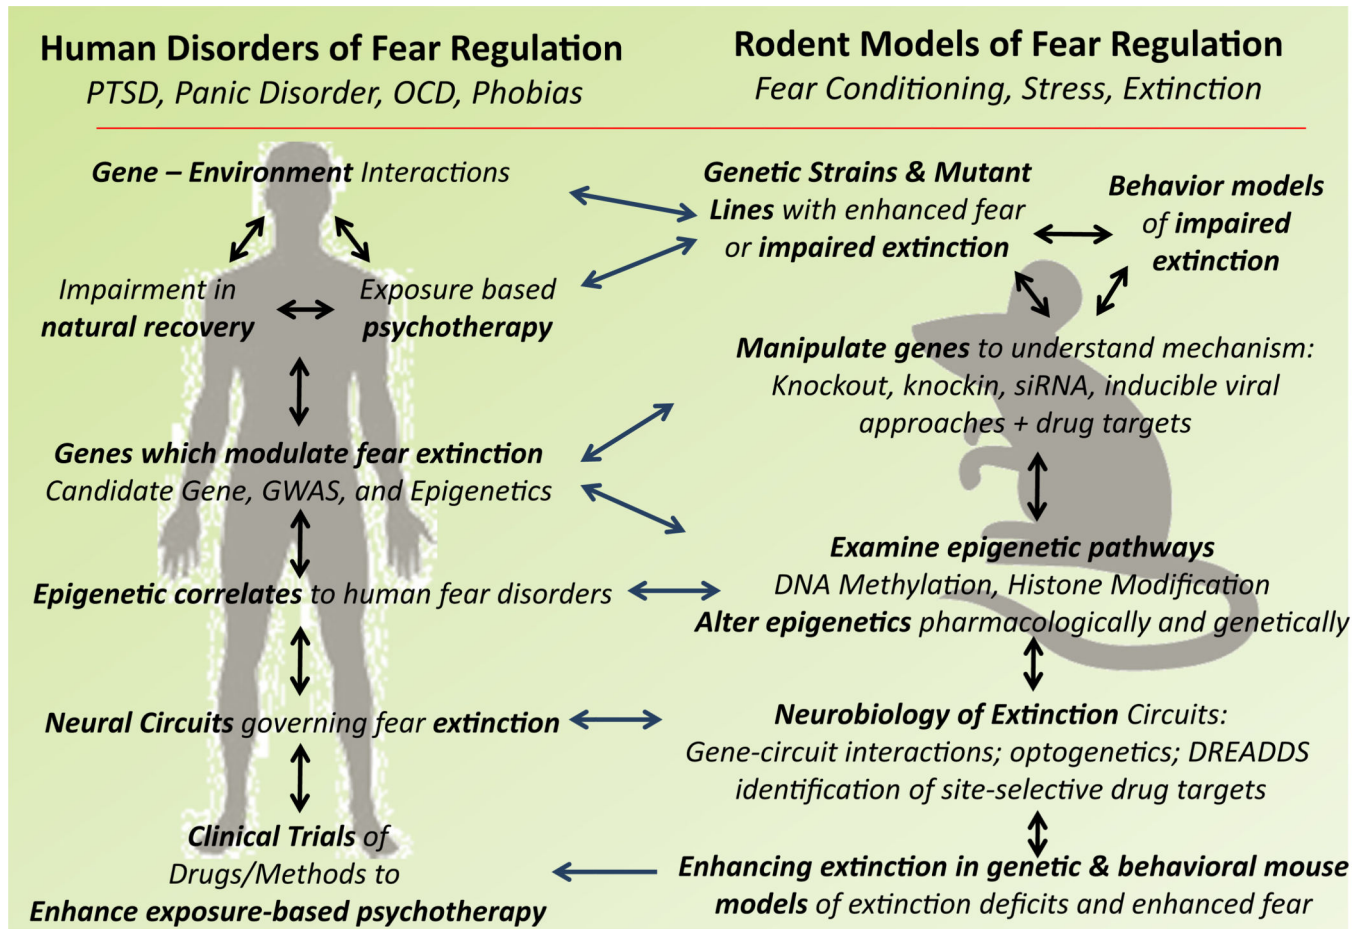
Human Disorders of Fear Regulation
PTSD, Panic Disorder, OCD, Phobias

Rodent Models of Fear Regulation
Fear Conditioning, Stress, Extinction

Gene – Environment Interactions

Impairment in natural recovery

Exposure based psychotherapy

Genes which modulate fear extinction
Candidate Gene, GWAS, and Epigenetics

Epigenetic correlates to human fear disorders

Neural Circuits governing fear extinction

Clinical Trials of Drugs/Methods to Enhance exposure-based psychotherapy

Genetic Strains & Mutant Lines with enhanced fear or impaired extinction

Behavior models of impaired extinction

Manipulate genes to understand mechanism: Knockout, knockin, siRNA, inducible viral approaches + drug targets

Examine epigenetic pathways
DNA Methylation, Histone Modification
Alter epigenetics pharmacologically and genetically

Neurobiology of Extinction Circuits:
Gene-circuit interactions; optogenetics; DREADDS identification of site-selective drug targets

Enhancing extinction in genetic & behavioral mouse models of extinction deficits and enhanced fear